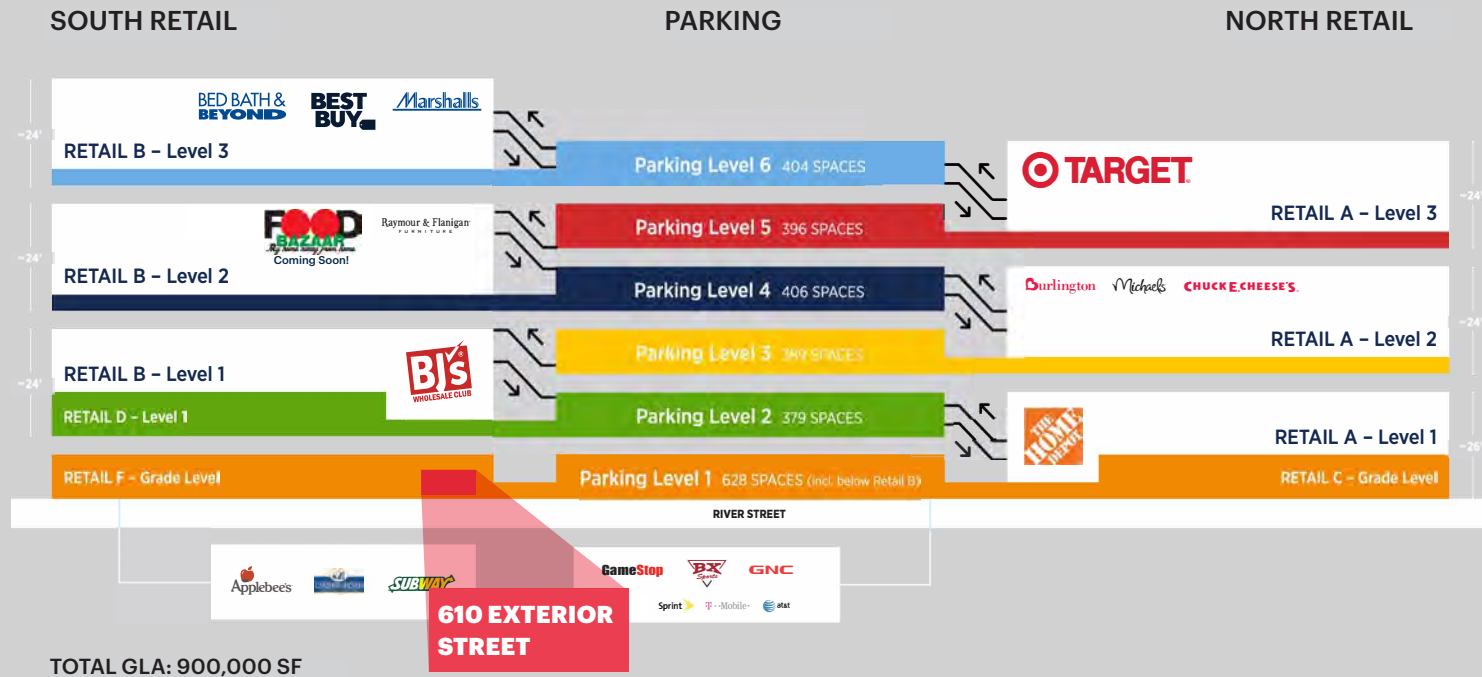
SOUTH RETAIL

PARKING

NORTH RETAIL

~24'

BED BATH & BEYOND

BEST BUY

Marshalls

RETAIL B – Level 3

~24'

FOOD BAZAAR

Coming Soon!

Raymour & Flanigan FURNITURE

RETAIL B – Level 2

~24'

RETAIL B – Level 1

BJ's WHOLESALE CLUB

RETAIL D – Level 1

RETAIL F – Grade Level

Parking Level 6 404 SPACES

Parking Level 5 396 SPACES

Parking Level 4 406 SPACES

Parking Level 3 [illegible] SPACES

Parking Level 2 379 SPACES

Parking Level 1 628 SPACES (incl. below Retail B)

TARGET

RETAIL A – Level 3

~24'

Burlington

Michaels

CHUCK E. CHEESE'S

RETAIL A – Level 2

~24'

THE HOME DEPOT

RETAIL A – Level 1

~26'

RETAIL C – Grade Level

RIVER STREET

Applebee's

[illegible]

SUBWAY

GameStop

BX Sports

GNC

Sprint

T-Mobile

at&t

610 EXTERIOR STREET

TOTAL GLA: 900,000 SF